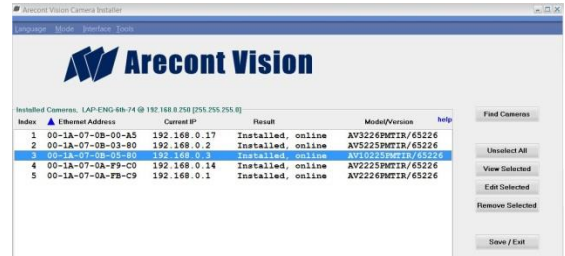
Arecont Vision Camera Installer

Language Mode Interface Tools

Arecont Vision

Installed Cameras, LAP-ENG-6b-74 @ 192.168.0.250 [255.255.255.0]

| Index | Ethernet Address | Current IP | Result | Model/Version |
|---|---|---|---|---|
| 1 | 00-1A-07-0B-00-A5 | 192.168.0.17 | Installed, online | AV3226PMTIR/65226 |
| 2 | 00-1A-07-0B-03-80 | 192.168.0.2 | Installed, online | AV5225PMTIR/65226 |
| 3 | 00-1A-07-0B-05-80 | 192.168.0.3 | Installed, online | AV10225PMTIR/65226 |
| 4 | 00-1A-07-0A-F9-C0 | 192.168.0.14 | Installed, online | AV2225PMTIR/65226 |
| 5 | 00-1A-07-0A-FB-C9 | 192.168.0.1 | Installed, online | AV2226PMTIR/65226 |

help

Find Cameras

Unselect All

View Selected

Edit Selected

Remove Selected

Save / Exit